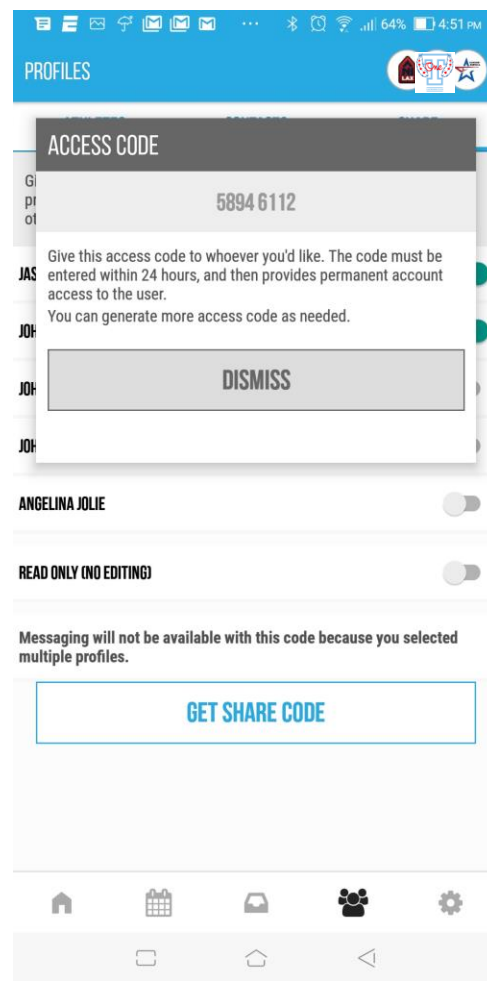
64% 4:51 PM

PROFILES

LAX

ACCESS CODE

5894 6112

Give this access code to whoever you'd like. The code must be entered within 24 hours, and then provides permanent account access to the user.
You can generate more access code as needed.

DISMISS

Gl
pr
ot

JAS

JOH

JOH

JOH

ANGELINA JOLIE

READ ONLY (NO EDITING)

Messaging will not be available with this code because you selected multiple profiles.

GET SHARE CODE